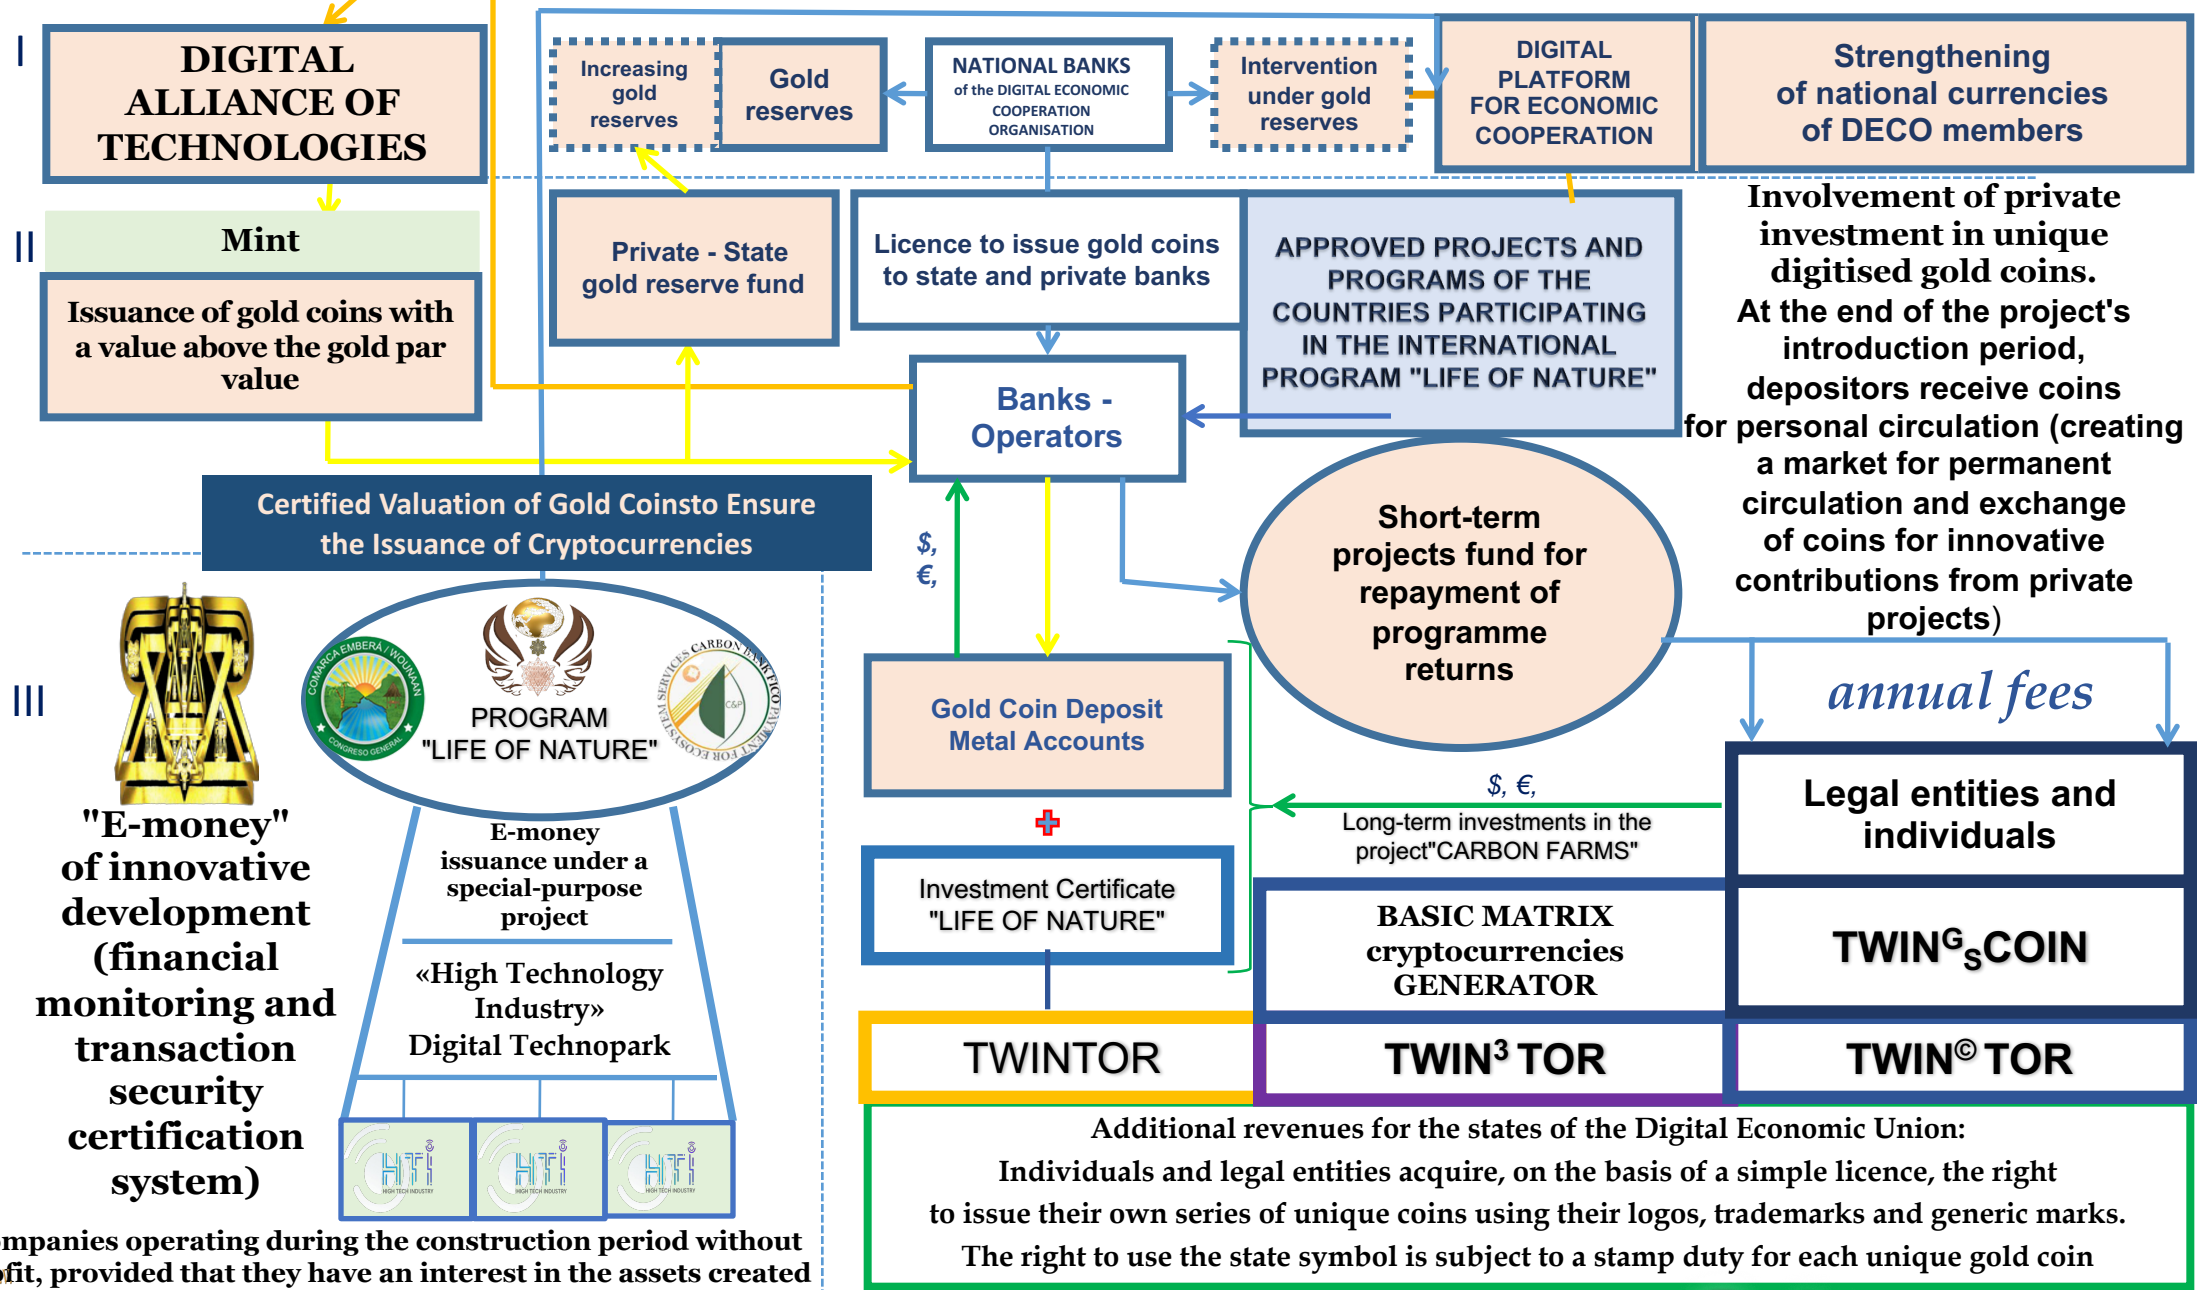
I

DIGITAL ALLIANCE OF TECHNOLOGIES

II

Mint

Issuance of gold coins with a value above the gold par value

Increasing gold reserves

Gold reserves

NATIONAL BANKS of the DIGITAL ECONOMIC COOPERATION ORGANISATION

Intervention under gold reserves

DIGITAL PLATFORM FOR ECONOMIC COOPERATION

Strengthening of national currencies of DECO members

Private - State gold reserve fund

Licence to issue gold coins to state and private banks

APPROVED PROJECTS AND PROGRAMS OF THE COUNTRIES PARTICIPATING IN THE INTERNATIONAL PROGRAM "LIFE OF NATURE"

Involvement of private investment in unique digitised gold coins.
At the end of the project's introduction period, depositors receive coins for personal circulation (creating a market for permanent circulation and exchange of coins for innovative contributions from private projects)

Banks - Operators

Certified Valuation of Gold Coinsto Ensure the Issuance of Cryptocurrencies

$, €,

Short-term projects fund for repayment of programme returns

annual fees

III

PROGRAM "LIFE OF NATURE"

Gold Coin Deposit Metal Accounts

$, €,

Long-term investments in the project"CARBON FARMS"

Legal entities and individuals

"E-money" of innovative development (financial monitoring and transaction security certification system)

E-money issuance under a special-purpose project

«High Technology Industry» Digital Technopark

Investment Certificate "LIFE OF NATURE"

BASIC MATRIX cryptocurrencies GENERATOR

TWIN$^G$$_S$COIN

TWINTOR

TWIN³ TOR

TWIN© TOR

Additional revenues for the states of the Digital Economic Union:
Individuals and legal entities acquire, on the basis of a simple licence, the right to issue their own series of unique coins using their logos, trademarks and generic marks.
The right to use the state symbol is subject to a stamp duty for each unique gold coin

mpanies operating during the construction period without fit, provided that they have an interest in the assets created